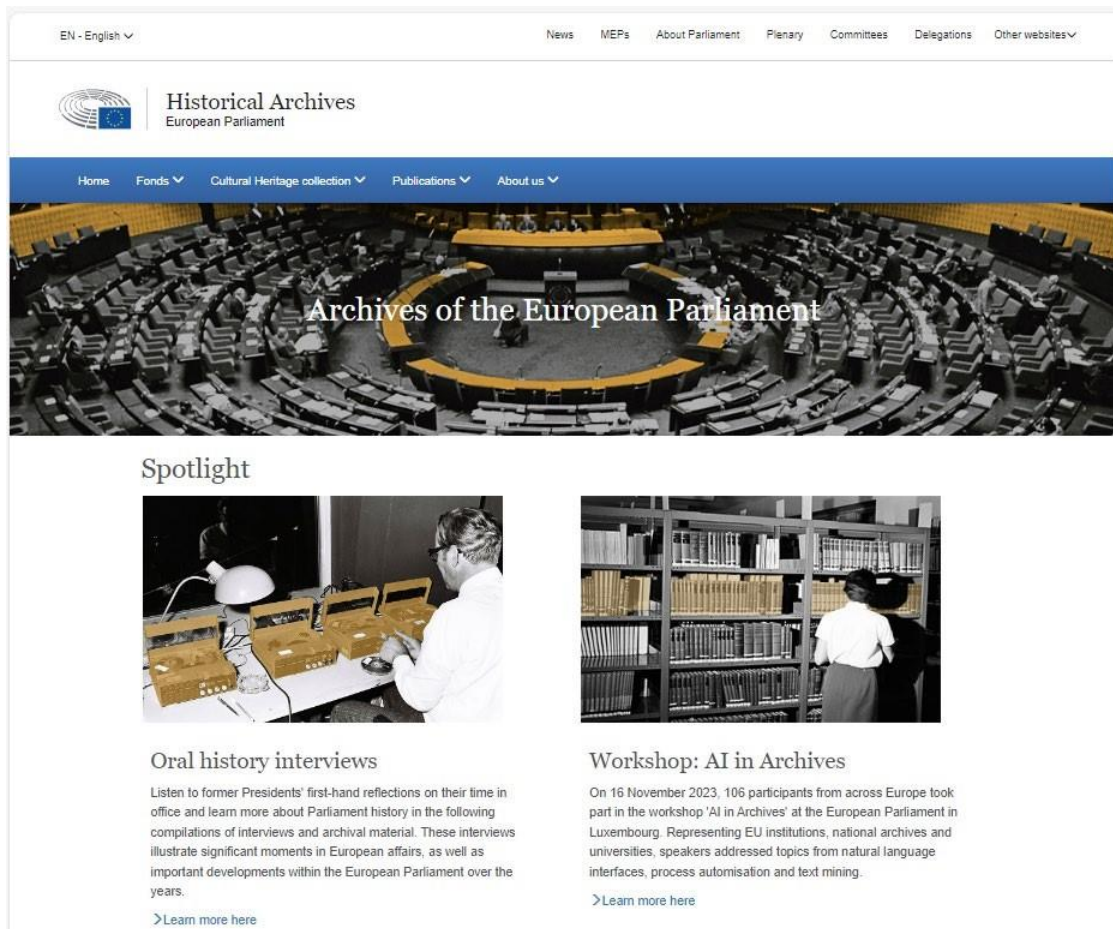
EN - English

News MEPs About Parliament Plenary Committees Delegations Other websites

Historical Archives
European Parliament

Home Fonds Cultural Heritage collection Publications About us

Archives of the European Parliament

Spotlight

Oral history interviews

Listen to former Presidents' first-hand reflections on their time in office and learn more about Parliament history in the following compilations of interviews and archival material. These interviews illustrate significant moments in European affairs, as well as important developments within the European Parliament over the years.

>Learn more here

Workshop: AI in Archives

On 16 November 2023, 106 participants from across Europe took part in the workshop 'AI in Archives' at the European Parliament in Luxembourg. Representing EU institutions, national archives and universities, speakers addressed topics from natural language interfaces, process automisation and text mining.

>Learn more here